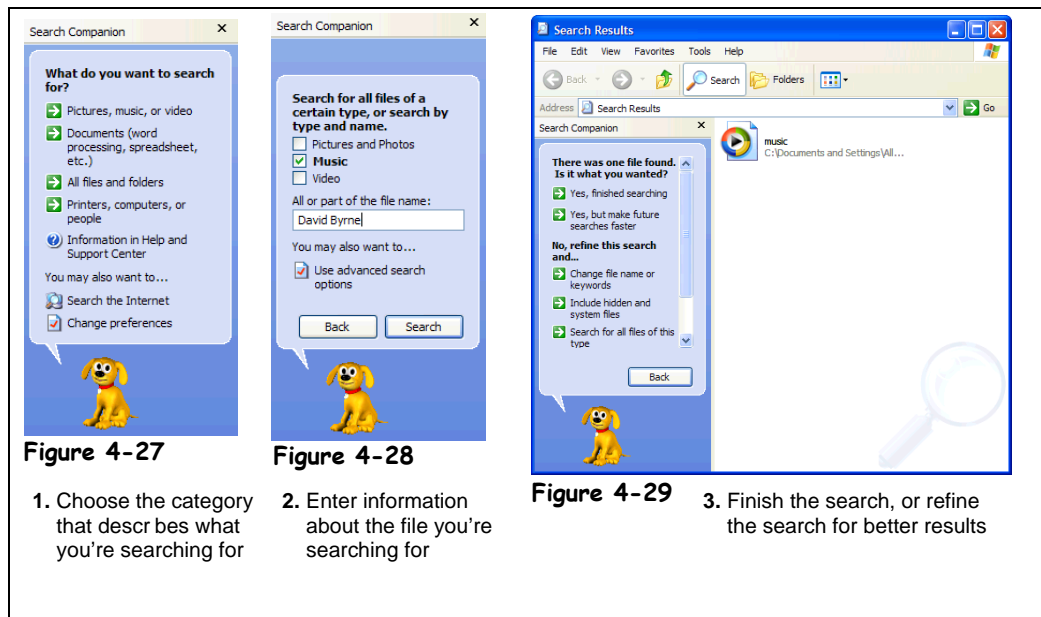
Search Companion ×

What do you want to search for?

Pictures, music, or video

Documents (word processing, spreadsheet, etc.)

All files and folders

Printers, computers, or people

Information in Help and Support Center

You may also want to...

Search the Internet

Change preferences

Figure 4-27

1. Choose the category that descr bes what you're searching for

Search Companion ×

Search for all files of a certain type, or search by type and name.

Pictures and Photos

Music

Video

All or part of the file name:

David Byrne

You may also want to...

Use advanced search options

Back Search

Figure 4-28

2. Enter information about the file you're searching for

Search Results

File Edit View Favorites Tools Help

Back Search Folders

Address Search Results Go

Search Companion ×

There was one file found. Is it what you wanted?

Yes, finished searching

Yes, but make future searches faster

No, refine this search and...

Change file name or keywords

Include hidden and system files

Search for all files of this type

Back

music
C:\Documents and Settings\All...

Figure 4-29

3. Finish the search, or refine the search for better results